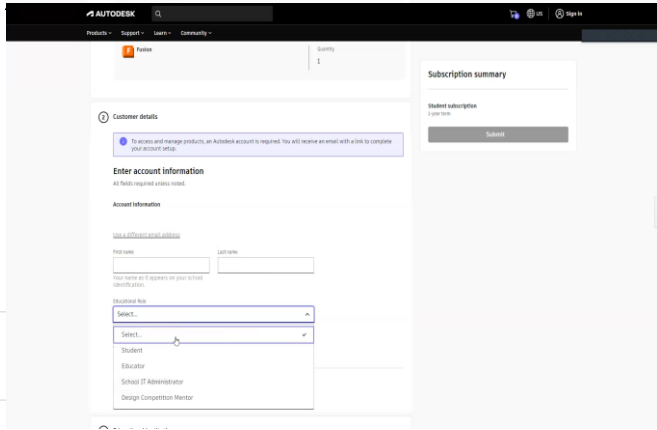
AUTODESK

US Sign in

Products Support Learn Community

Fusion

Quantity
1

Subscription summary

Student subscription
1-year term

Submit

2 Customer details

To access and manage products, an Autodesk account is required. You will receive an email with a link to complete your account setup.

Enter account information

All fields required unless noted.

Account information

Use a different email address

First name

Last name

Your name as it appears on your school identification.

Educational Role

Select...

Select...

Student

Educator

School IT Administrator

Design Competition Mentor